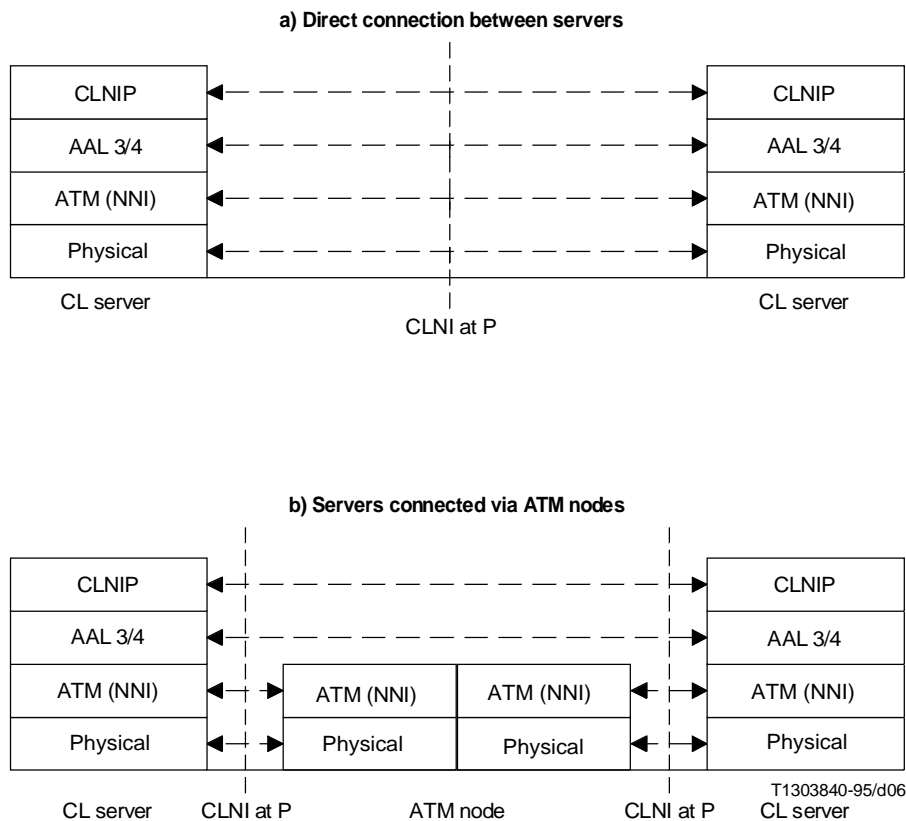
a) Direct connection between servers

| CLNIP | | CLNIP |
|---|---|---|
| AAL 3/4 | | AAL 3/4 |
| ATM (NNI) | | ATM (NNI) |
| Physical | | Physical |

CL server

CLNI at P

CL server

b) Servers connected via ATM nodes

| CLNIP | | | CLNIP |
|---|---|---|---|
| AAL 3/4 | | | AAL 3/4 |
| ATM (NNI) | ATM (NNI) | ATM (NNI) | ATM (NNI) |
| Physical | Physical | Physical | Physical |

T1303840-95/d06

CL server CLNI at P ATM node CLNI at P CL server